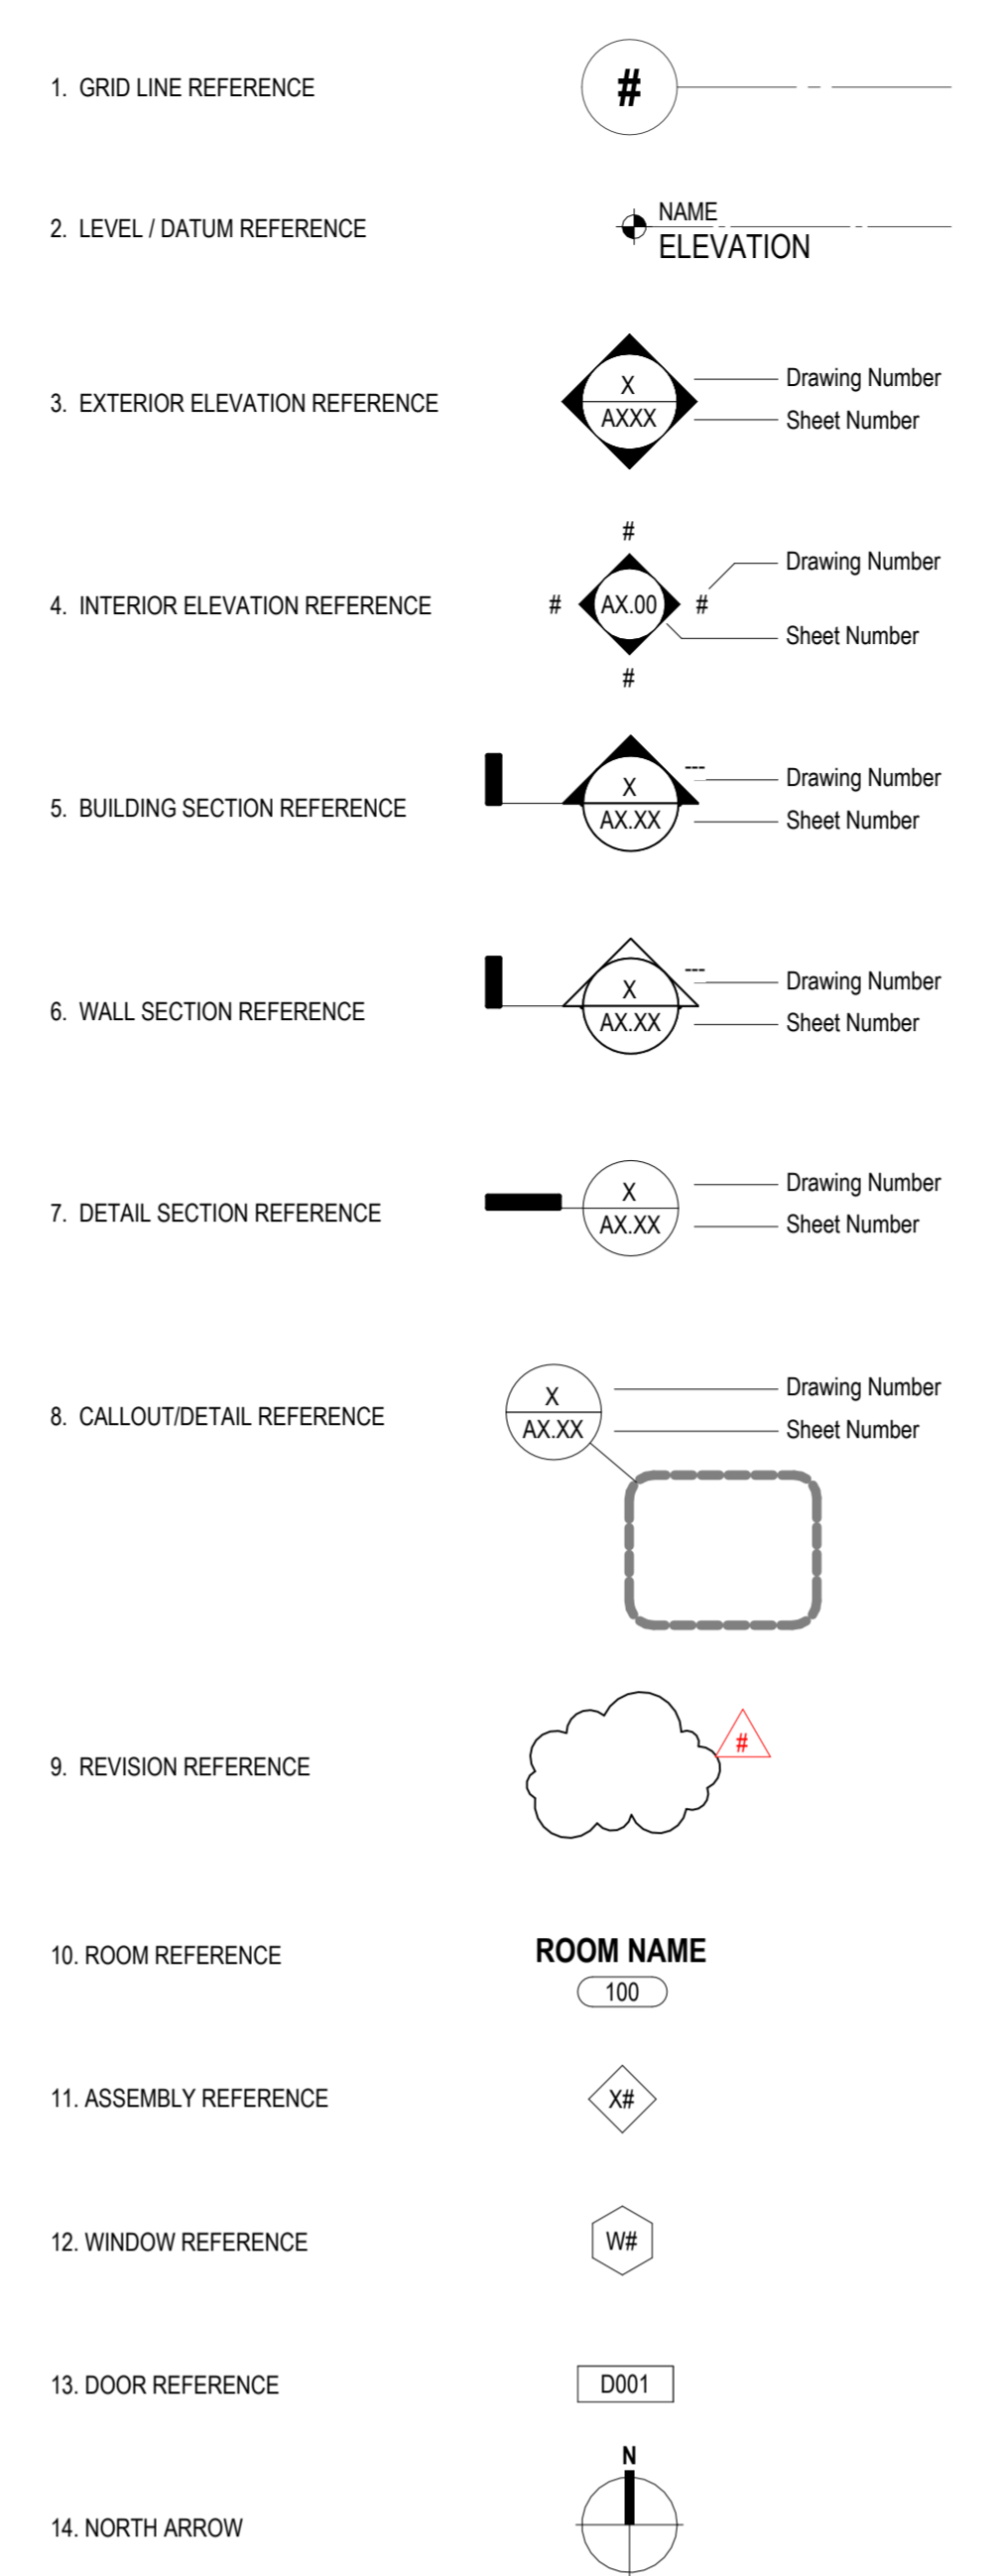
1. GRID LINE REFERENCE

#

2. LEVEL / DATUM REFERENCE

NAME
ELEVATION

3. EXTERIOR ELEVATION REFERENCE

X
AXXX
Drawing Number
Sheet Number

4. INTERIOR ELEVATION REFERENCE

#
#
AX.00
#
#
Drawing Number
Sheet Number

5. BUILDING SECTION REFERENCE

X
AX.XX
---
Drawing Number
Sheet Number

6. WALL SECTION REFERENCE

X
AX.XX
---
Drawing Number
Sheet Number

7. DETAIL SECTION REFERENCE

X
AX.XX
Drawing Number
Sheet Number

8. CALLOUT/DETAIL REFERENCE

X
AX.XX
Drawing Number
Sheet Number

9. REVISION REFERENCE

#

10. ROOM REFERENCE

ROOM NAME
100

11. ASSEMBLY REFERENCE

X#

12. WINDOW REFERENCE

W#

13. DOOR REFERENCE

D001

14. NORTH ARROW

N